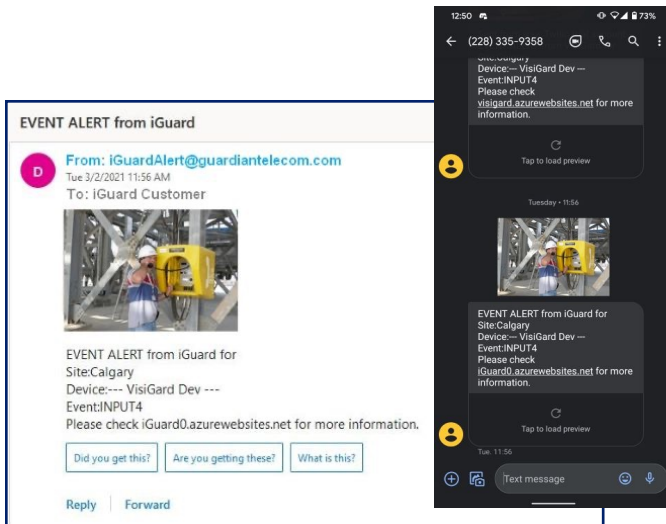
EVENT ALERT from iGuard

D

From: iGuardAlert@guardiantelecom.com
Tue 3/2/2021 11:56 AM
To: iGuard Customer

EVENT ALERT from iGuard for
Site:Calgary
Device:--- VisiGard Dev ---
Event:INPUT4
Please check iGuard0.azurewebsites.net for more information.

Did you get this?
Are you getting these?
What is this?

Reply
Forward

12:50
73%
(228) 335-9358

Site:Calgary
Device:--- VisiGard Dev ---
Event:INPUT4
Please check visigard.azurewebsites.net for more information.

Tap to load preview

Tuesday • 11:56

EVENT ALERT from iGuard for
Site:Calgary
Device:--- VisiGard Dev ---
Event:INPUT4
Please check iGuard0.azurewebsites.net for more information.

Tap to load preview

Tue. 11:56

Text message